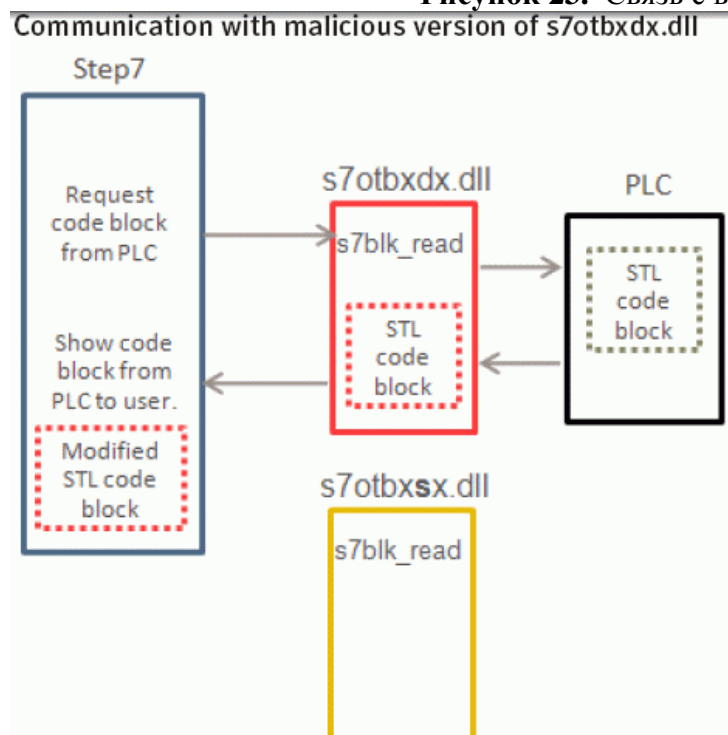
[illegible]
Communication with malicious version of s7otbxdx.dll

Step7

Request code block from PLC

Show code block from PLC to user.

Modified STL code block

s7otbxdx.dll

s7blk_read

STL code block

PLC

STL code block

s7otbxsx.dll

s7blk_read